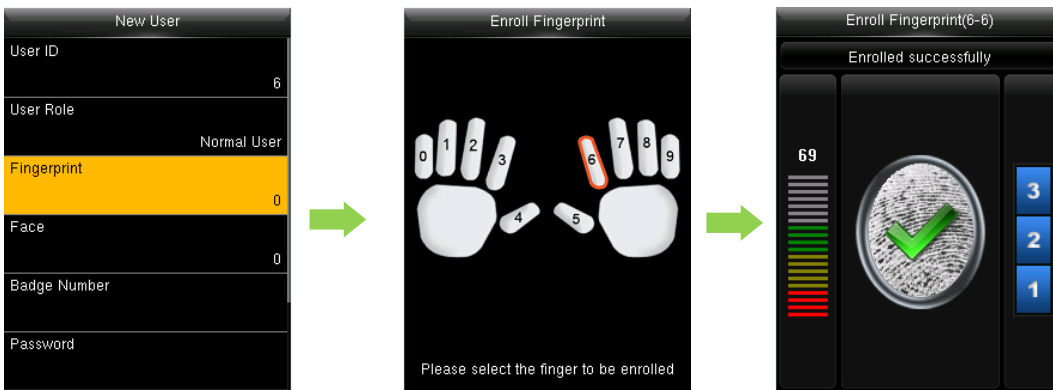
New User

User ID
6

User Role
Normal User

Fingerprint
0

Face
0

Badge Number

Password

Enroll Fingerprint

0 1 2 3 4 5 6 7 8 9

Please select the finger to be enrolled

Enroll Fingerprint(6-6)

Enrolled successfully

69

3
2
1